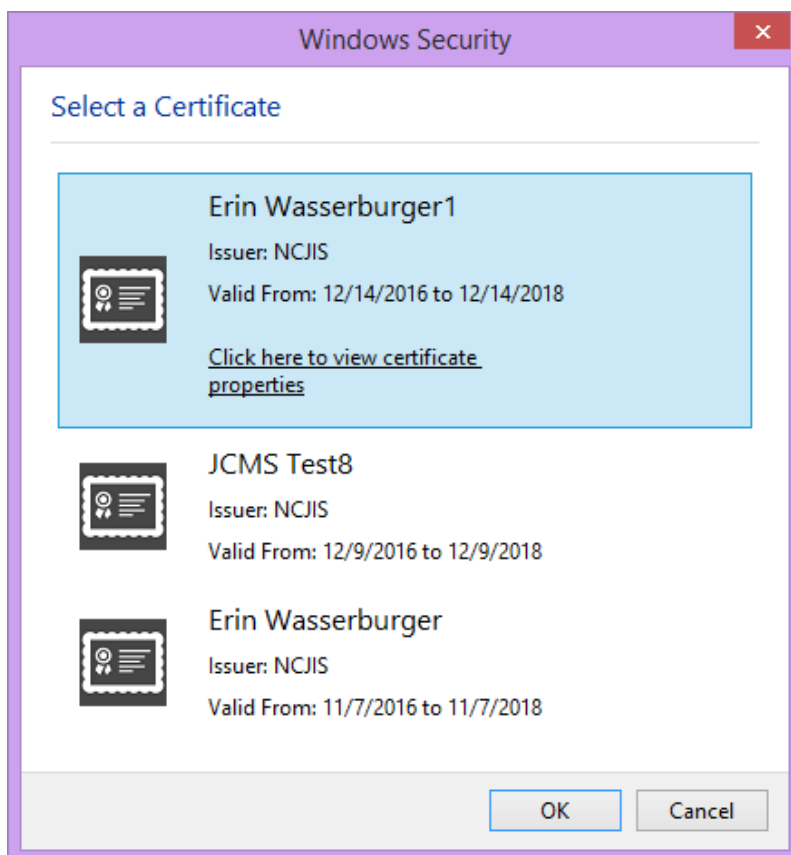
Windows Security

Select a Certificate

Erin Wasserburger1
Issuer: NCJIS
Valid From: 12/14/2016 to 12/14/2018

Click here to view certificate properties

JCMS Test8
Issuer: NCJIS
Valid From: 12/9/2016 to 12/9/2018

Erin Wasserburger
Issuer: NCJIS
Valid From: 11/7/2016 to 11/7/2018

OK
Cancel